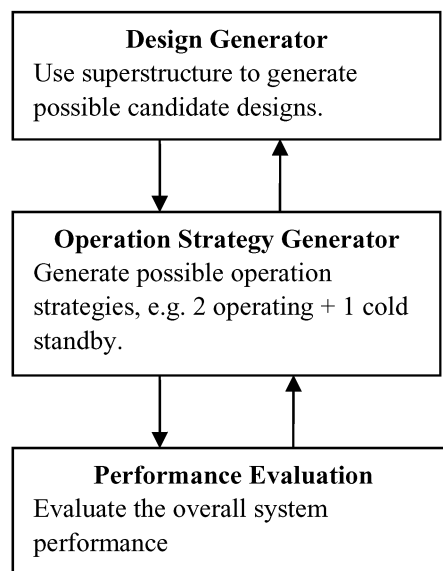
**Design Generator**
Use superstructure to generate possible candidate designs.

**Operation Strategy Generator**
Generate possible operation strategies, e.g. 2 operating + 1 cold standby.

**Performance Evaluation**
Evaluate the overall system performance